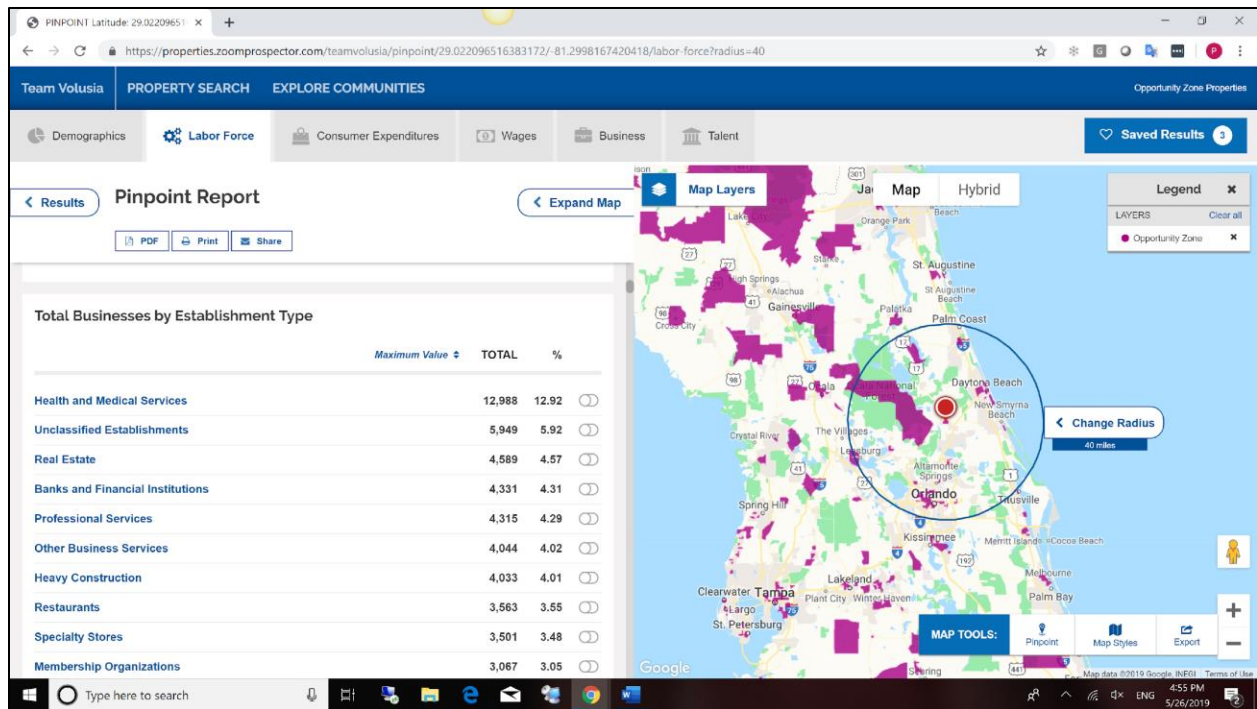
PINPOINT Latitude: 29.02209651 ×  +

https://properties.zoomprospector.com/teamvolusia/pinpoint/29.022096516383172/-81.2998167420418/labor-force?radius=40

Team Volusia  PROPERTY SEARCH  EXPLORE COMMUNITIES  Opportunity Zone Properties

Demographics  Labor Force  Consumer Expenditures  Wages  Business  Talent  Saved Results 3

Results  Pinpoint Report  Expand Map

PDF  Print  Share

Total Businesses by Establishment Type

| Maximum Value | TOTAL | % |
|---|---|---|
| Health and Medical Services | 12,988 | 12.92 |
| Unclassified Establishments | 5,949 | 5.92 |
| Real Estate | 4,589 | 4.57 |
| Banks and Financial Institutions | 4,331 | 4.31 |
| Professional Services | 4,315 | 4.29 |
| Other Business Services | 4,044 | 4.02 |
| Heavy Construction | 4,033 | 4.01 |
| Restaurants | 3,563 | 3.55 |
| Specialty Stores | 3,501 | 3.48 |
| Membership Organizations | 3,067 | 3.05 |

Map Layers  Map  Hybrid

Legend ×
LAYERS  Clear all
Opportunity Zone ×

Orange Park  St. Augustine  St Augustine Beach  High Springs  Alachua  Gainesville  Palatka  Palm Coast  Cross City  Ocala  Daytona Beach  New Smyrna Beach  Crystal River  The Villages  Leesburg  Altamonte Springs  Orlando  Titusville  Spring Hill  Kissimmee  Merritt Island  Cocoa Beach  Melbourne  Clearwater  Tampa  Largo  St. Petersburg  Lakeland  Plant City  Winter Haven  Palm Bay  Sebring

Change Radius
40 miles

MAP TOOLS:  Pinpoint  Map Styles  Export

Google  Map data ©2019 Google, INEGI  Terms of Use

Type here to search  4:55 PM  5/26/2019  ENG